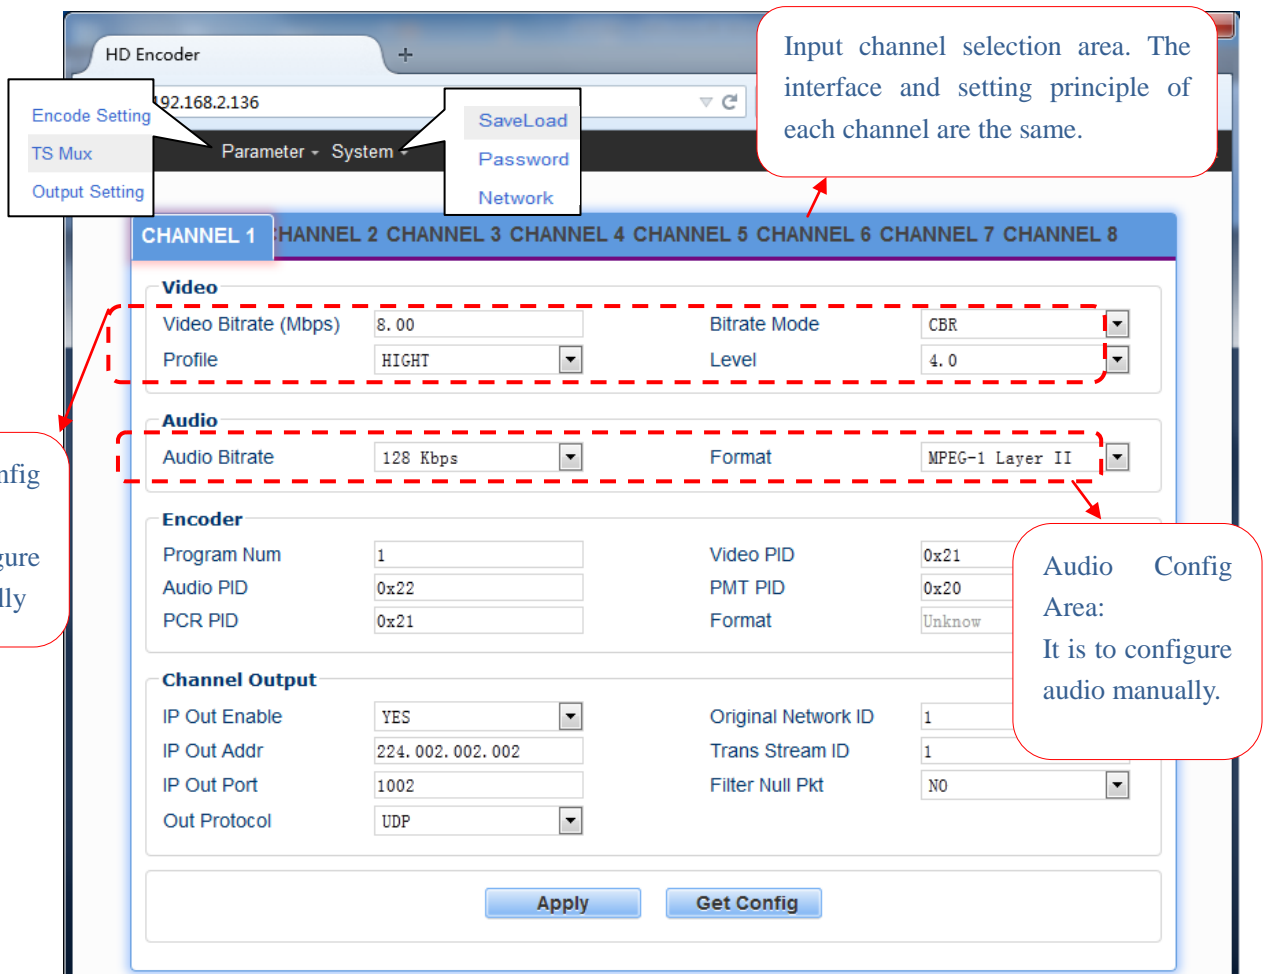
HD Encoder +

Encode Setting
TS Mux
Output Setting

192.168.2.136

Parameter - System -

SaveLoad
Password
Network

Input channel selection area. The interface and setting principle of each channel are the same.

CHANNEL 1 CHANNEL 2 CHANNEL 3 CHANNEL 4 CHANNEL 5 CHANNEL 6 CHANNEL 7 CHANNEL 8

Video

| | | | |
|---|---|---|---|
| Video Bitrate (Mbps) | 8.00 | Bitrate Mode | CBR |
| Profile | HIGHT | Level | 4.0 |

Audio

| | | | |
|---|---|---|---|
| Audio Bitrate | 128 Kbps | Format | MPEG-1 Layer II |

nfig

gure
lly

Encoder

| | | | |
|---|---|---|---|
| Program Num | 1 | Video PID | 0x21 |
| Audio PID | 0x22 | PMT PID | 0x20 |
| PCR PID | 0x21 | Format | Unknow |

Audio Config Area:
It is to configure audio manually.

Channel Output

| | | | |
|---|---|---|---|
| IP Out Enable | YES | Original Network ID | 1 |
| IP Out Addr | 224.002.002.002 | Trans Stream ID | 1 |
| IP Out Port | 1002 | Filter Null Pkt | NO |
| Out Protocol | UDP | | |

Apply Get Config